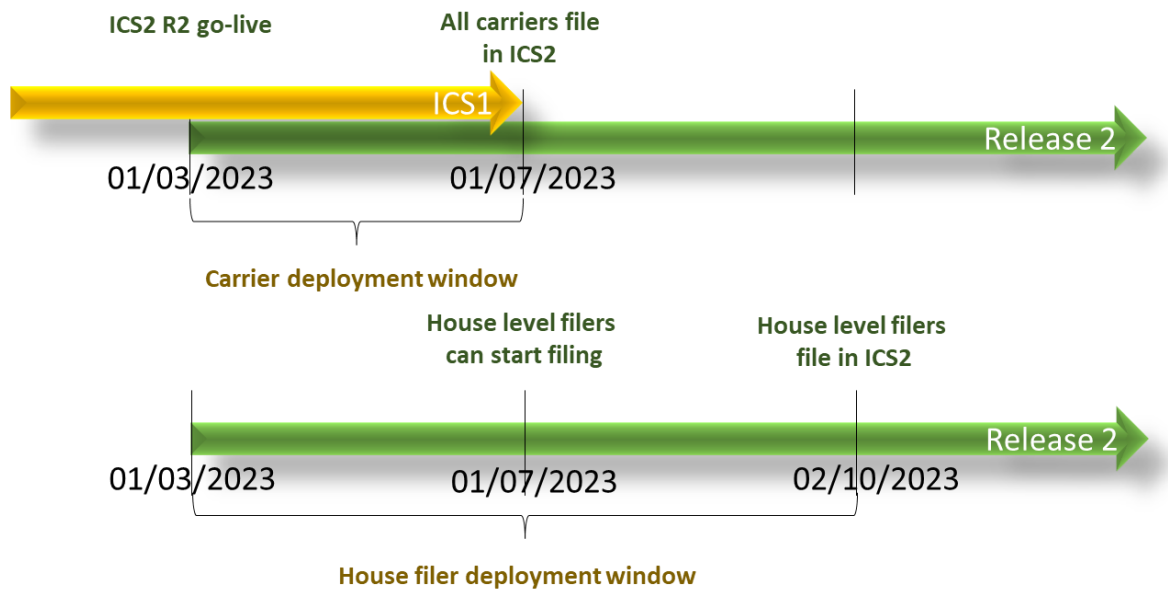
ICS2 R2 go-live

All carriers file in ICS2

ICS1

Release 2

01/03/2023

01/07/2023

Carrier deployment window

House level filers can start filing

House level filers file in ICS2

Release 2

01/03/2023

01/07/2023

02/10/2023

House filer deployment window